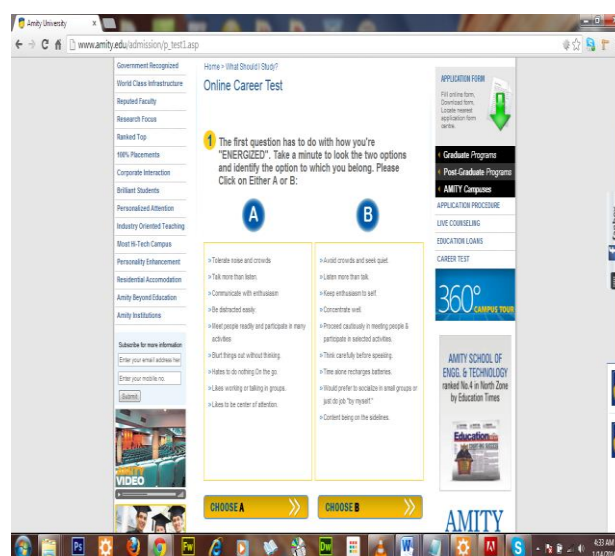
Amity University ×

www.amity.edu/admission/p_test1.asp

Government Recognized
World Class Infrastructure
Reputed Faculty
Research Focus
Ranked Top
100% Placements
Corporate Interaction
Brilliant Students
Personalized Attention
Industry Oriented Teaching
Most Hi-Tech Campus
Personality Enhancement
Residential Accomodation
Amity Beyond Education
Amity Institutions

Subscribe for more information
Enter your email address her
Enter your mobile no.
Submit

AMITY VIDEO

Home > What Should I Study?
Online Career Test

1 The first question has to do with how you're "ENERGIZED". Take a minute to look the two options and identify the option to which you belong. Please Click on Either A or B:

A

» Tolerate noise and crowds
» Talk more than listen.
» Communicate with enthusiasm
» Be distracted easily.
» Meet people readily and participate in many activities
» Blurt things out without thinking.
» Hates to do nothing On the go.
» Likes working or talking in groups.
» Likes to be center of attention.

CHOOSE A

B

» Avoid crowds and seek quiet.
» Listen more than talk.
» Keep enthusiasm to self.
» Concentrate well.
» Proceed cautiously in meeting people & participate in selected activities.
» Think carefully before speaking.
» Time alone recharges batteries.
» Would prefer to socialize in small groups or just do job "by myself."
» Content being on the sidelines.

CHOOSE B

APPLICATION FORM
Fill online form, Download form, Locate nearest application form centre.

Graduate Programs
Post-Graduate Programs
AMITY Campuses
APPLICATION PROCEDURE
LIVE COUNSELING
EDUCATION LOANS
CAREER TEST

360° CAMPUS TOUR

AMITY SCHOOL OF ENGG. & TECHNOLOGY ranked No. 4 in North Zone by Education Times

Education

AMITY

4:33 AM